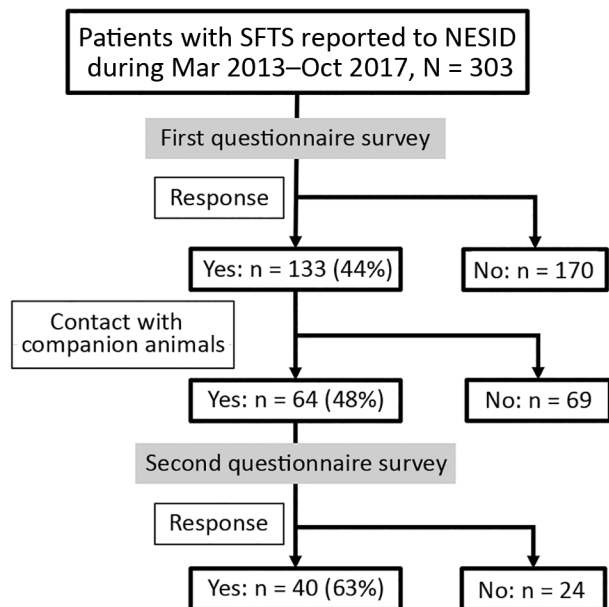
Patients with SFTS reported to NESID during Mar 2013–Oct 2017, N = 303

First questionnaire survey

Response

Yes: n = 133 (44%)

No: n = 170

Contact with companion animals

Yes: n = 64 (48%)

No: n = 69

Second questionnaire survey

Response

Yes: n = 40 (63%)

No: n = 24